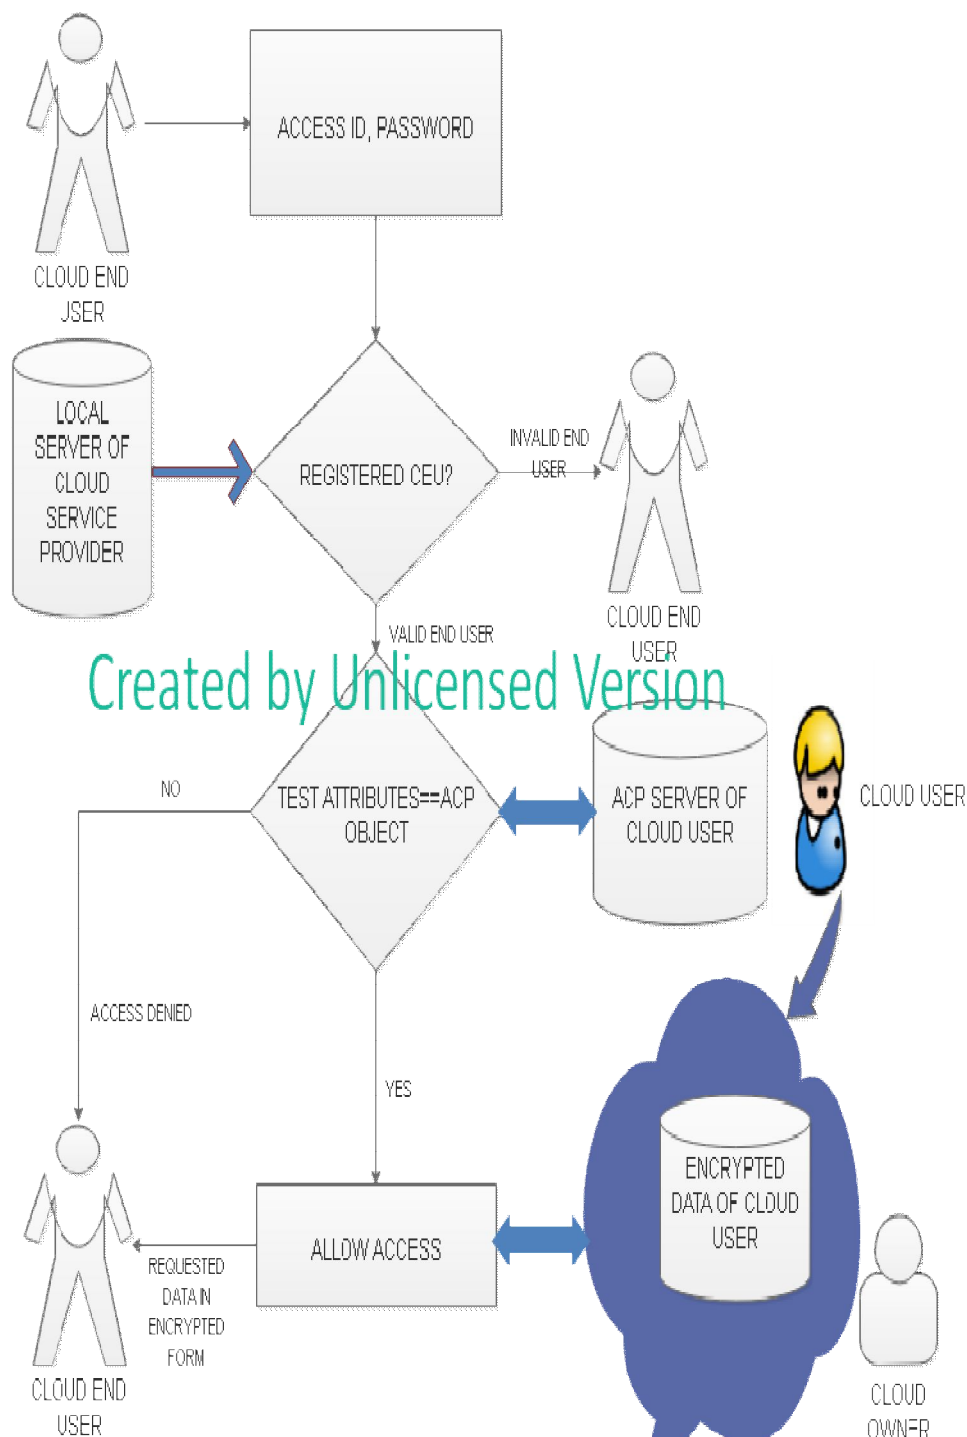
CLOUD END USER

ACCESS ID, PASSWORD

LOCAL SERVER OF CLOUD SERVICE PROVIDER

REGISTERED CEU?

INVALID END USER

CLOUD END USER

VALID END USER

Created by Unlicensed Version

NO

TEST ATTRIBUTES==ACP OBJECT

ACP SERVER OF CLOUD USER

CLOUD USER

ACCESS DENIED

YES

CLOUD END USER

REQUESTED DATA IN ENCRYPTED FORM

ALLOW ACCESS

ENCRYPTED DATA OF CLOUD USER

CLOUD OWNER